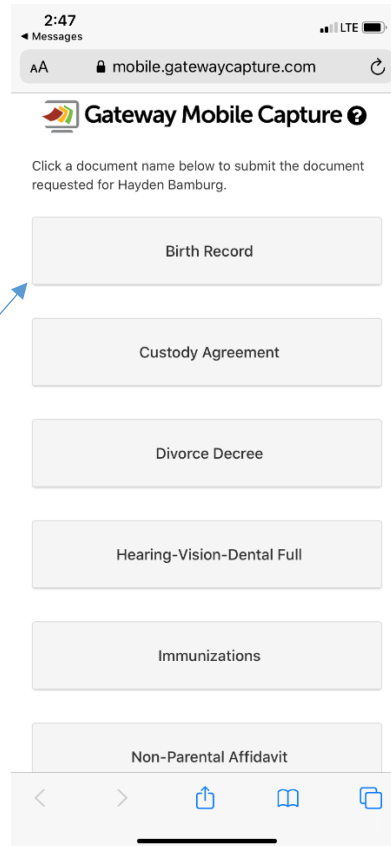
2:47
◀ Messages
LTE
AA mobile.gatewaycapture.com

Gateway Mobile Capture

Click a document name below to submit the document requested for Hayden Bamburg.

Birth Record

Custody Agreement

Divorce Decree

Hearing-Vision-Dental Full

Immunizations

Non-Parental Affidavit